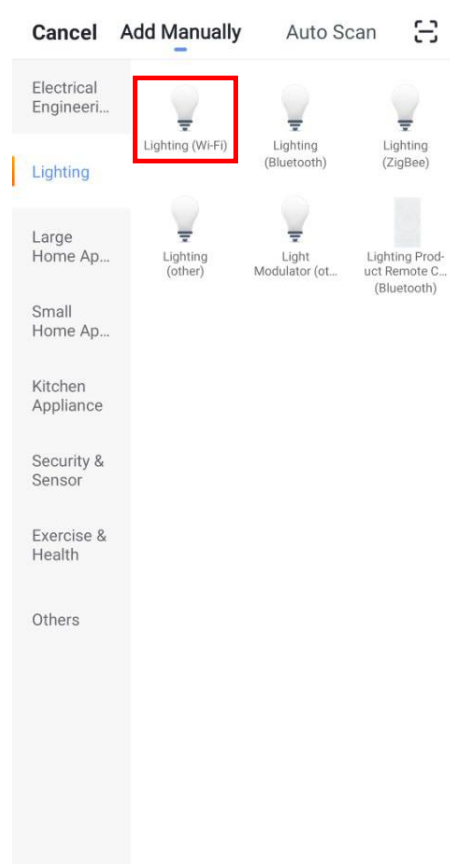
Cancel Add Manually Auto Scan

Electrical Engineeri...

Lighting

Large Home Ap...

Small Home Ap...

Kitchen Appliance

Security & Sensor

Exercise & Health

Others

Lighting (Wi-Fi)

Lighting (Bluetooth)

Lighting (ZigBee)

Lighting (other)

Light Modulator (ot...

Lighting Product Remote C... (Bluetooth)